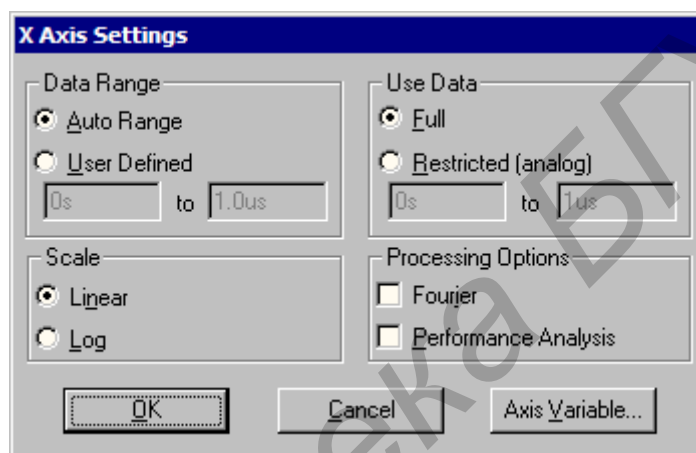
X Axis Settings

Data Range
Auto Range
User Defined
0s to 1.0us

Use Data
Full
Restricted (analog)
0s to 1us

Scale
Linear
Log

Processing Options
Fourier
Performance Analysis

OK
Cancel
Axis Variable...

ека БГ